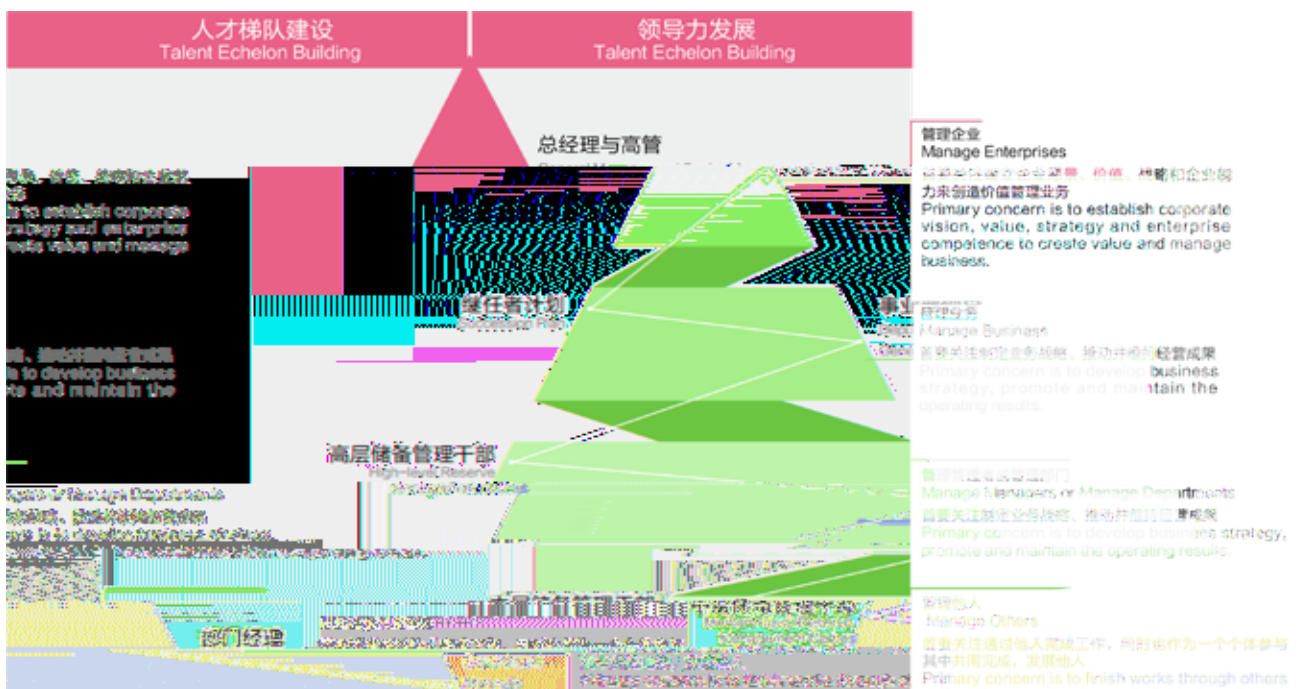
人才梯队建设
Talent Echelon Building

领导力发展
Talent Echelon Building

总经理与高管

接任者计划

高层储备管理干部
High-level Reserve

部门经理

管理企业
Manage Enterprises
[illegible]、价值、战略和企业能力来创造价值管理业务
Primary concern is to establish corporate vision, value, strategy and enterprise competence to create value and manage business.

管理业务
Manage Business
首要关注制定业务战略，推动并维护经营成果
Primary concern is to develop business strategy, promote and maintain the operating results.

管理管理者或管理部门
Manage Managers or Manage Departments
首要关注制定业务战略，推动并维护经营成果
Primary concern is to develop business strategy, promote and maintain the operating results.

管理他人
Manage Others
首要关注通过他人完成工作，同时作为一个个体参与其中共同完成，发展他人
Primary concern is to finish works through others